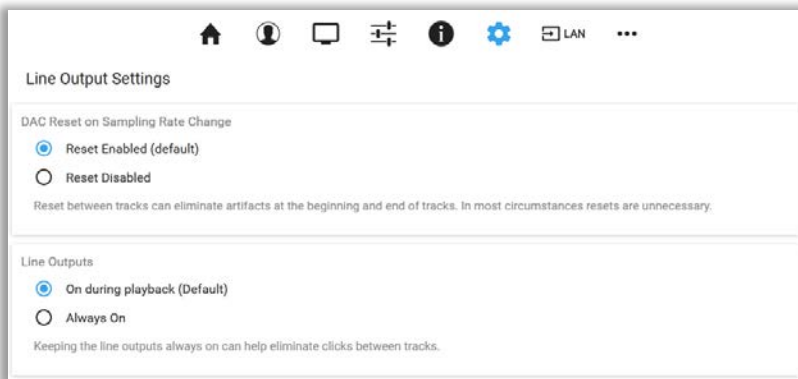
LAN •••

Line Output Settings

DAC Reset on Sampling Rate Change

Reset Enabled (default)

Reset Disabled

Reset between tracks can eliminate artifacts at the beginning and end of tracks. In most circumstances resets are unnecessary.

Line Outputs

On during playback (Default)

Always On

Keeping the line outputs always on can help eliminate clicks between tracks.